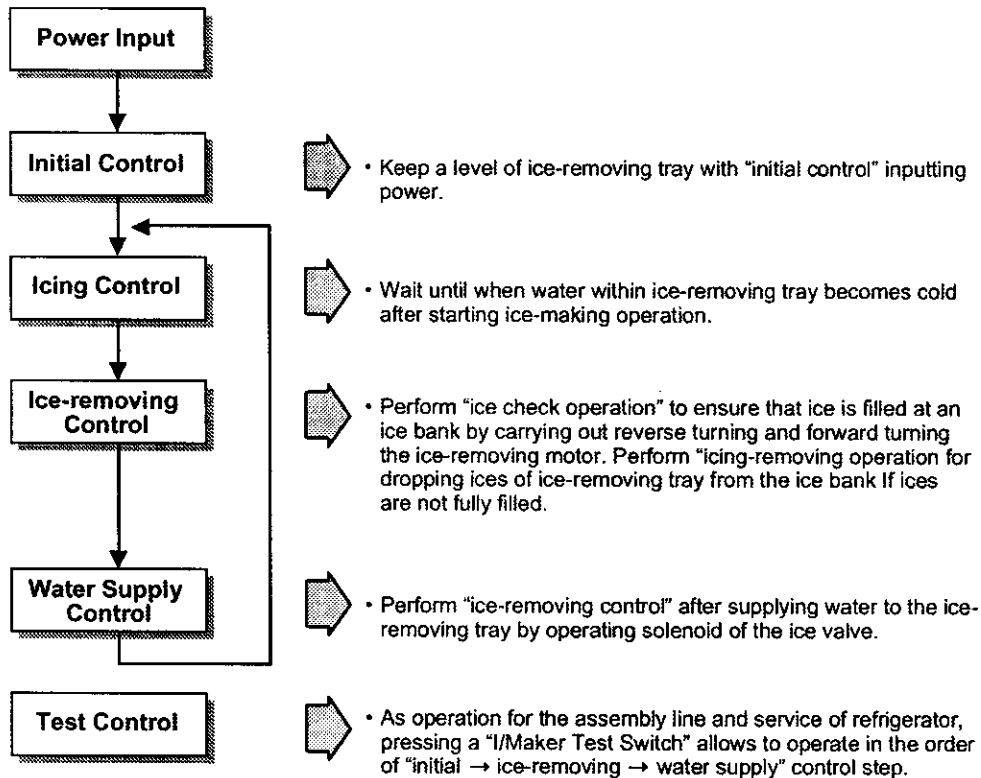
Power Input

Initial Control

• Keep a level of ice-removing tray with "initial control" inputting power.

Icing Control

• Wait until when water within ice-removing tray becomes cold after starting ice-making operation.

Ice-removing Control

• Perform "ice check operation" to ensure that ice is filled at an ice bank by carrying out reverse turning and forward turning the ice-removing motor. Perform "icing-removing operation for dropping ices of ice-removing tray from the ice bank If ices are not fully filled.

Water Supply Control

• Perform "ice-removing control" after supplying water to the ice-removing tray by operating solenoid of the ice valve.

Test Control

• As operation for the assembly line and service of refrigerator, pressing a "I/Maker Test Switch" allows to operate in the order of "initial $\rightarrow$ ice-removing $\rightarrow$ water supply" control step.